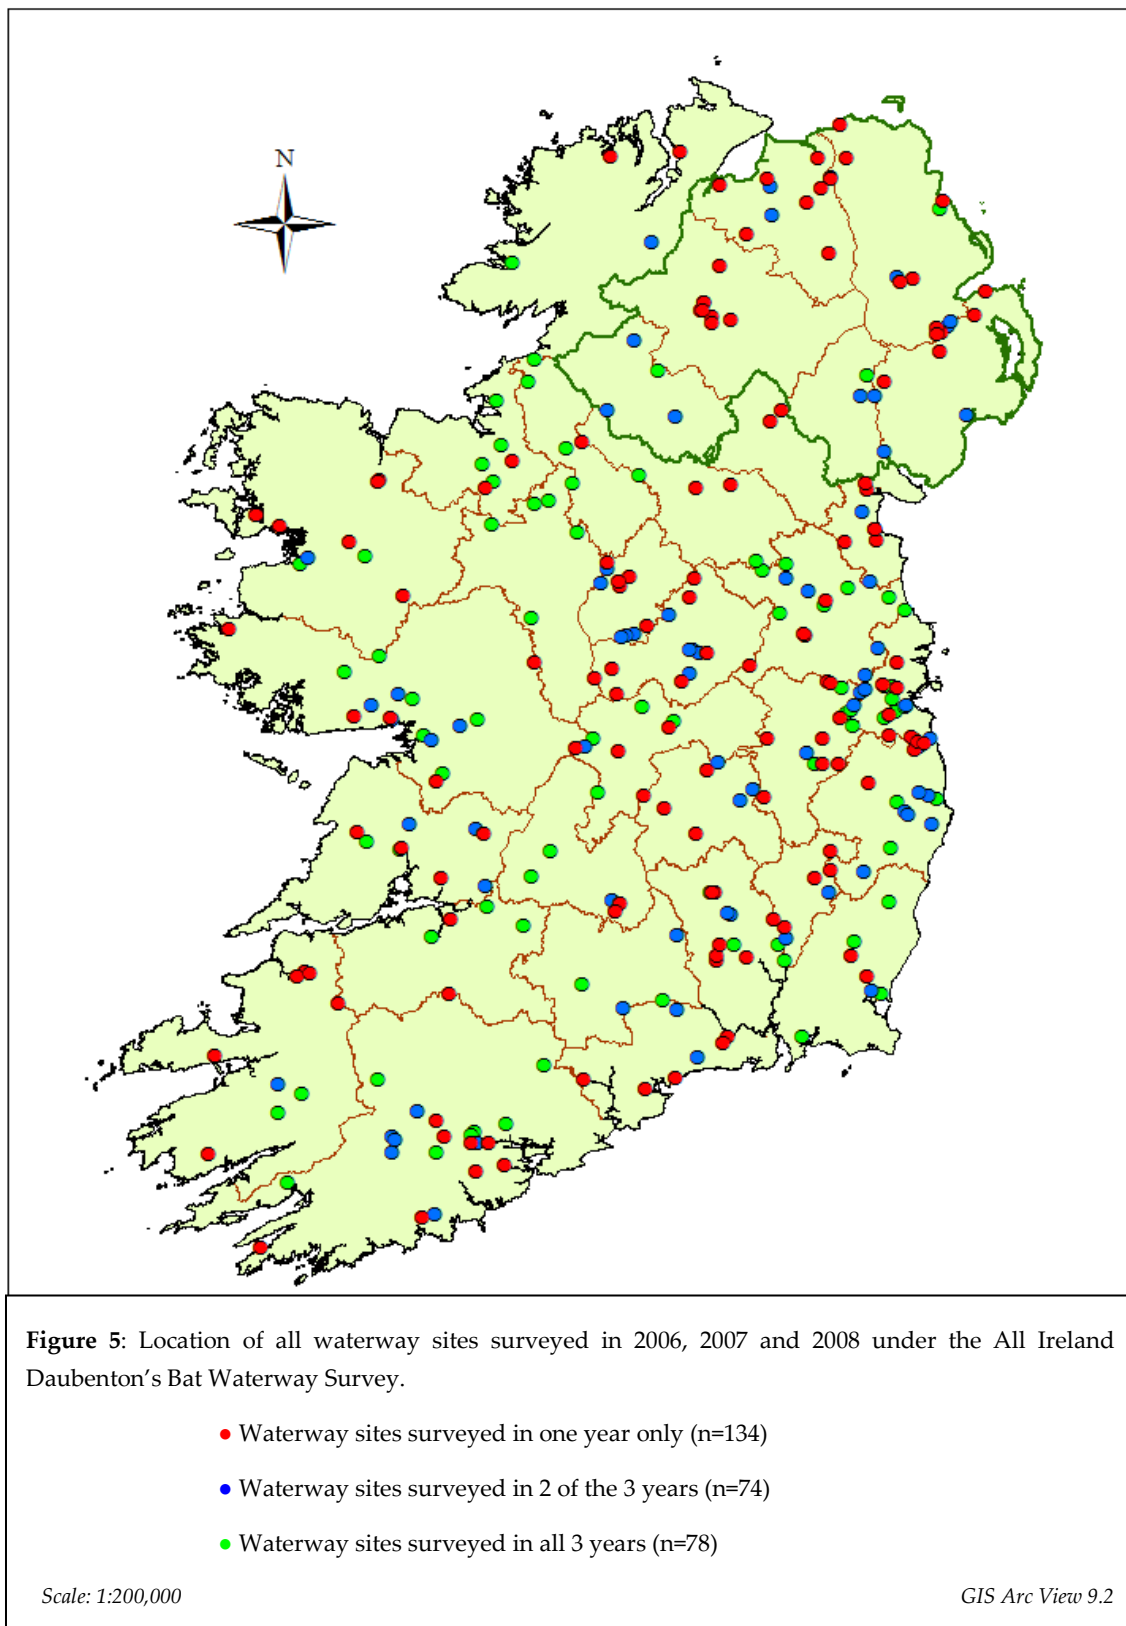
N

**Figure 5**: Location of all waterway sites surveyed in 2006, 2007 and 2008 under the All Ireland Daubenton's Bat Waterway Survey.

• Waterway sites surveyed in one year only (n=134)

• Waterway sites surveyed in 2 of the 3 years (n=74)

• Waterway sites surveyed in all 3 years (n=78)

*Scale: 1:200,000*

*GIS Arc View 9.2*